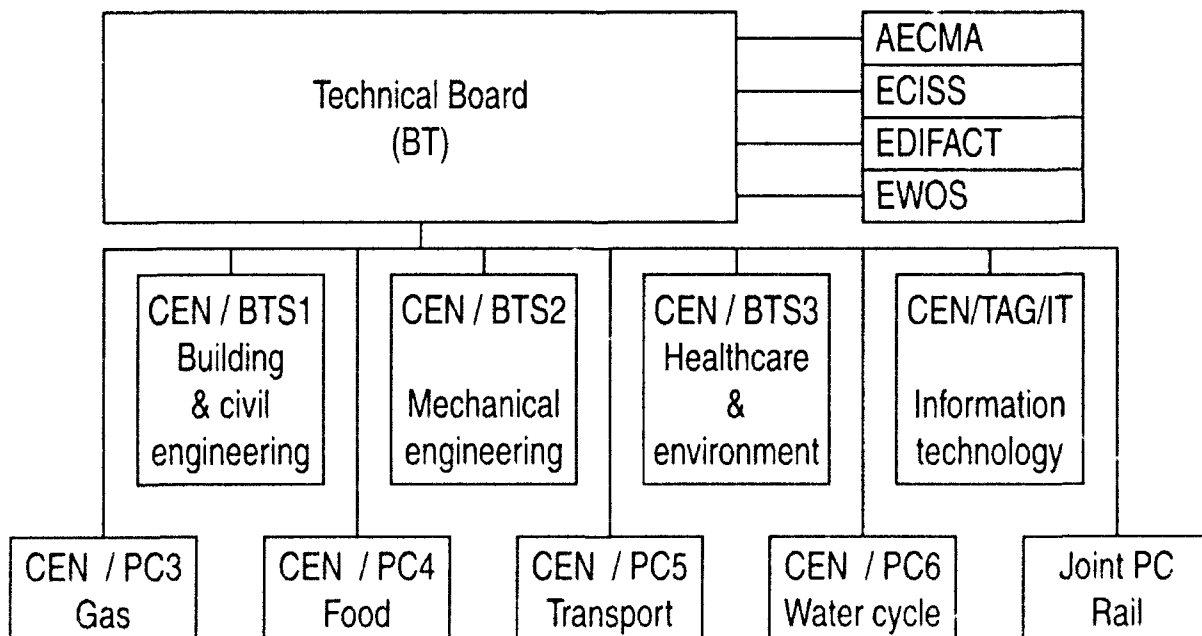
Technical Board
(BT)

AECMA
ECISS
EDIFACT
EWOS

CEN / BTS1
Building
& civil
engineering

CEN / BTS2
Mechanical
engineering

CEN / BTS3
Healthcare
&
environment

CEN/TAG/IT
Information
technology

CEN / PC3
Gas

CEN / PC4
Food

CEN / PC5
Transport

CEN / PC6
Water cycle

Joint PC
Rail